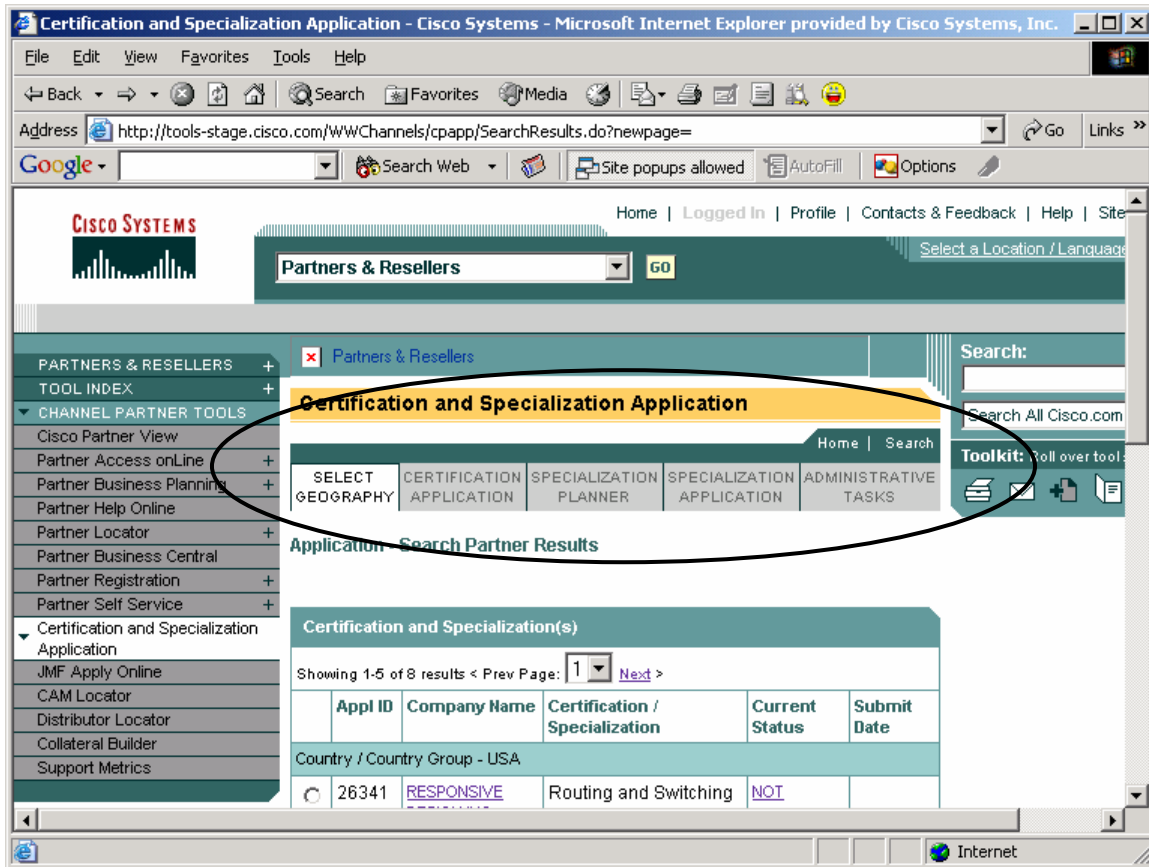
Certification and Specialization Application - Cisco Systems - Microsoft Internet Explorer provided by Cisco Systems, Inc.

File Edit View Favorites Tools Help

Back Search Favorites Media

Address http://tools-stage.cisco.com/WWChannels/cpapp/SearchResults.do?newpage= Go Links »

Google Search Web Site popups allowed AutoFill Options

CISCO SYSTEMS

Home | Logged In | Profile | Contacts & Feedback | Help | Site

Select a Location / Language

Partners & Resellers GO

PARTNERS & RESELLERS +
TOOL INDEX +
CHANNEL PARTNER TOOLS
Cisco Partner View
Partner Access onLine +
Partner Business Planning +
Partner Help Online
Partner Locator +
Partner Business Central
Partner Registration +
Partner Self Service +
Certification and Specialization Application
JMF Apply Online
CAM Locator
Distributor Locator
Collateral Builder
Support Metrics

Partners & Resellers

Certification and Specialization Application

Home | Search

SELECT GEOGRAPHY | CERTIFICATION APPLICATION | SPECIALIZATION PLANNER | SPECIALIZATION APPLICATION | ADMINISTRATIVE TASKS

Application - Search Partner Results

Search:

Search All Cisco.com

Toolkit: Roll over tool

Certification and Specialization(s)

Showing 1-5 of 8 results < Prev Page: 1 Next >

| | Appl ID | Company Name | Certification / Specialization | Current Status | Submit Date |
|---|---|---|---|---|---|
| Country / Country Group - USA | | | | | |
| | 26341 | RESPONSIVE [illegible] | Routing and Switching | NOT | |

Internet